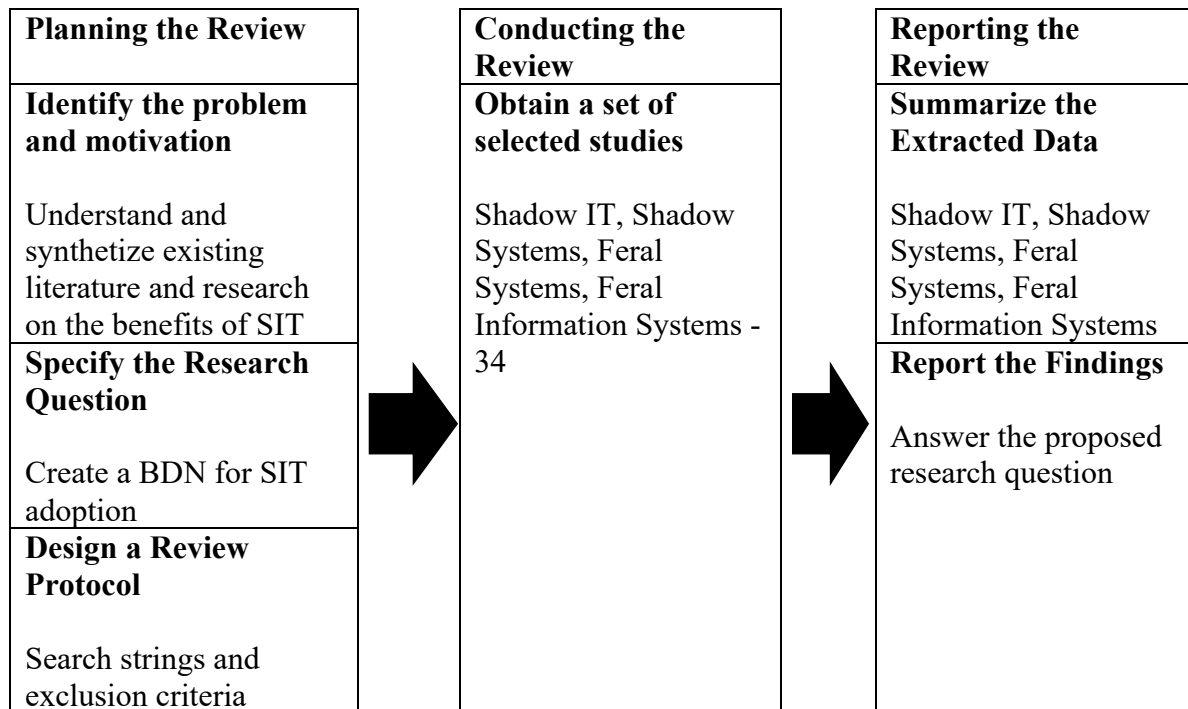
**Planning the Review**

**Identify the problem and motivation**

Understand and synthetize existing literature and research on the benefits of SIT

**Specify the Research Question**

Create a BDN for SIT adoption

**Design a Review Protocol**

Search strings and exclusion criteria

**Conducting the Review**

**Obtain a set of selected studies**

Shadow IT, Shadow Systems, Feral Systems, Feral Information Systems - 34

**Reporting the Review**

**Summarize the Extracted Data**

Shadow IT, Shadow Systems, Feral Systems, Feral Information Systems

**Report the Findings**

Answer the proposed research question